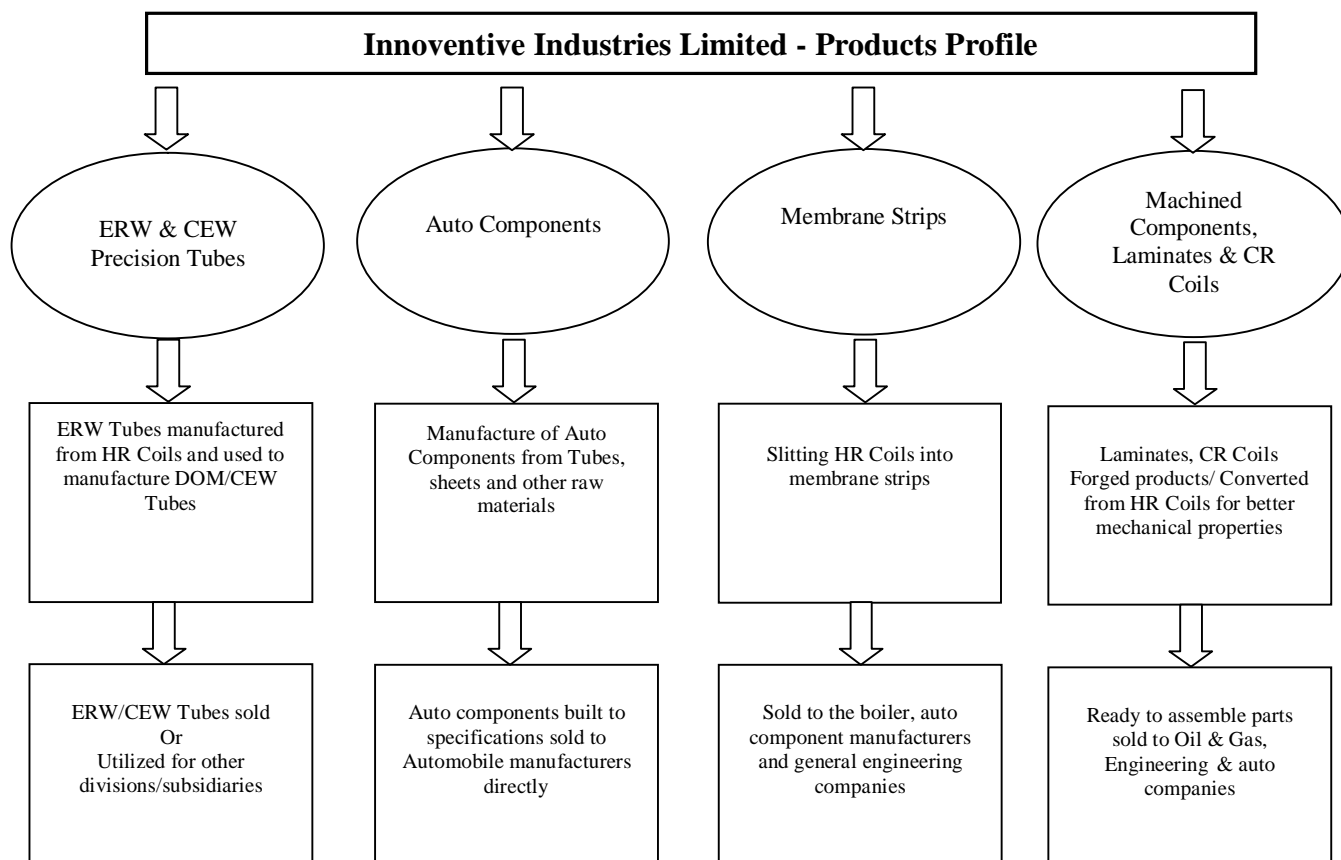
Innoventive Industries Limited - Products Profile

ERW & CEW Precision Tubes

ERW Tubes manufactured from HR Coils and used to manufacture DOM/CEW Tubes

ERW/CEW Tubes sold Or Utilized for other divisions/subsidiaries

Auto Components

Manufacture of Auto Components from Tubes, sheets and other raw materials

Auto components built to specifications sold to Automobile manufacturers directly

Membrane Strips

Slitting HR Coils into membrane strips

Sold to the boiler, auto component manufacturers and general engineering companies

Machined Components, Laminates & CR Coils

Laminates, CR Coils Forged products/ Converted from HR Coils for better mechanical properties

Ready to assemble parts sold to Oil & Gas, Engineering & auto companies